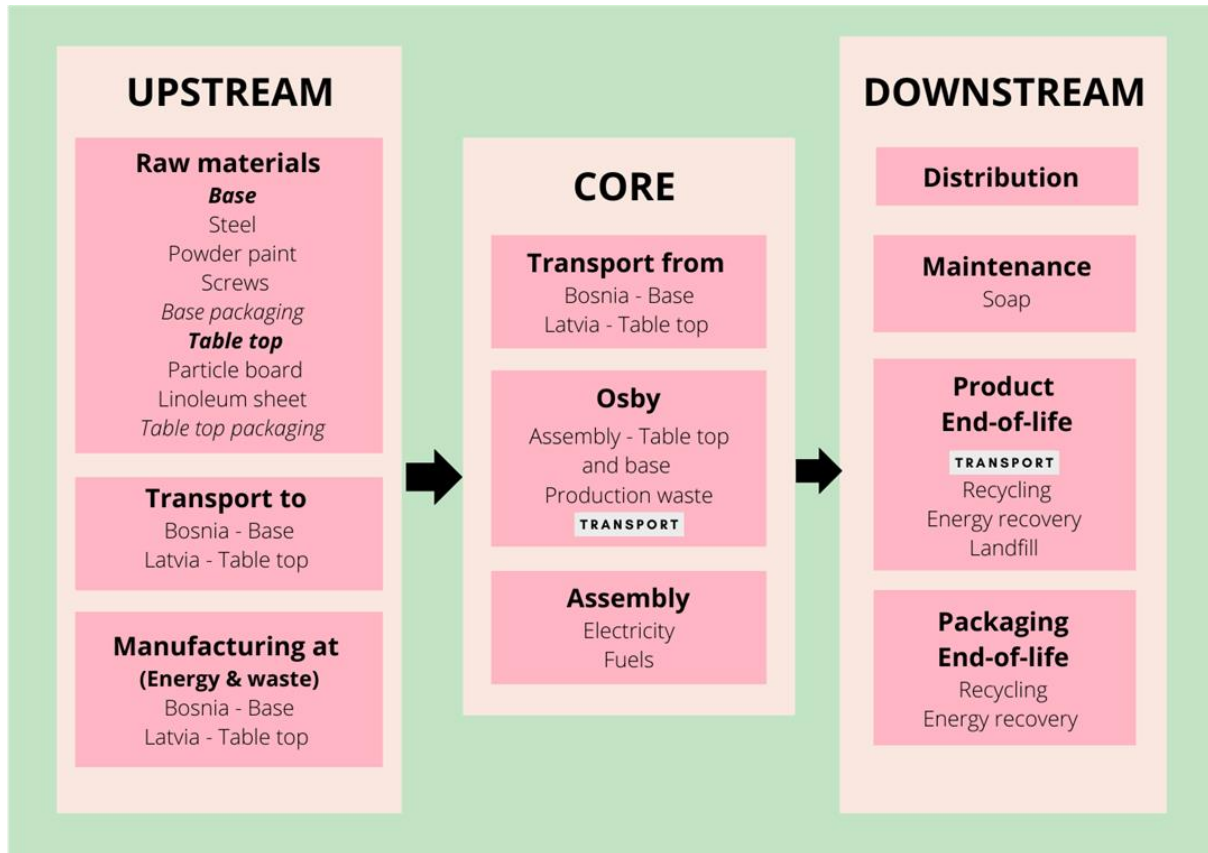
UPSTREAM

Raw materials
*Base*
Steel
Powder paint
Screws
*Base packaging*
*Table top*
Particle board
Linoleum sheet
*Table top packaging*

Transport to
Bosnia - Base
Latvia - Table top

Manufacturing at
(Energy & waste)
Bosnia - Base
Latvia - Table top

CORE

Transport from
Bosnia - Base
Latvia - Table top

Osby
Assembly - Table top and base
Production waste
TRANSPORT

Assembly
Electricity
Fuels

DOWNSTREAM

Distribution

Maintenance
Soap

Product End-of-life
TRANSPORT
Recycling
Energy recovery
Landfill

Packaging End-of-life
Recycling
Energy recovery